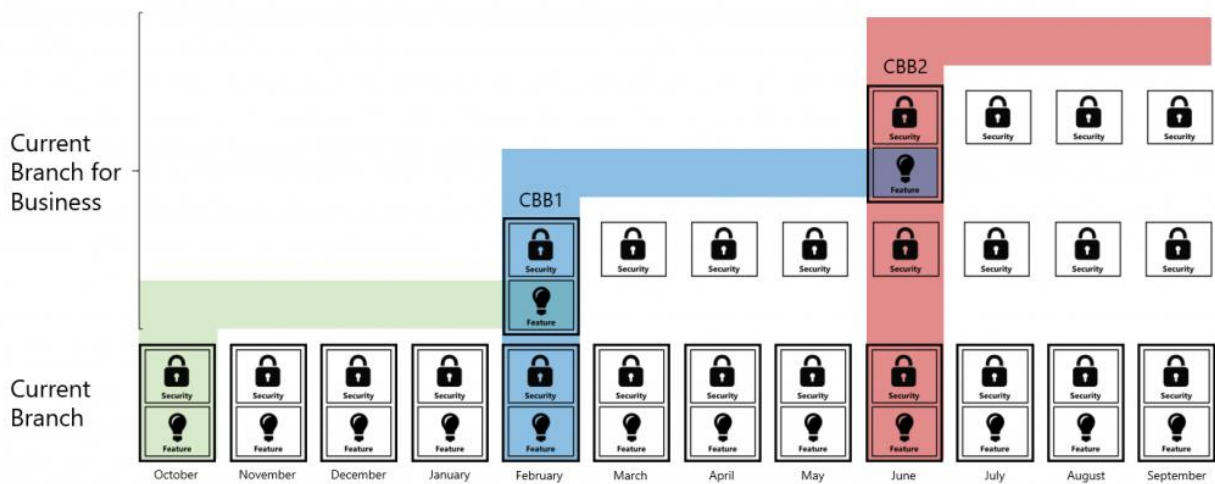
CBB2

Current Branch for Business

CBB1

Security
Feature

Security
Security
Security

Current Branch

Security
Feature

October
November
December
January
February
March
April
May
June
July
August
September